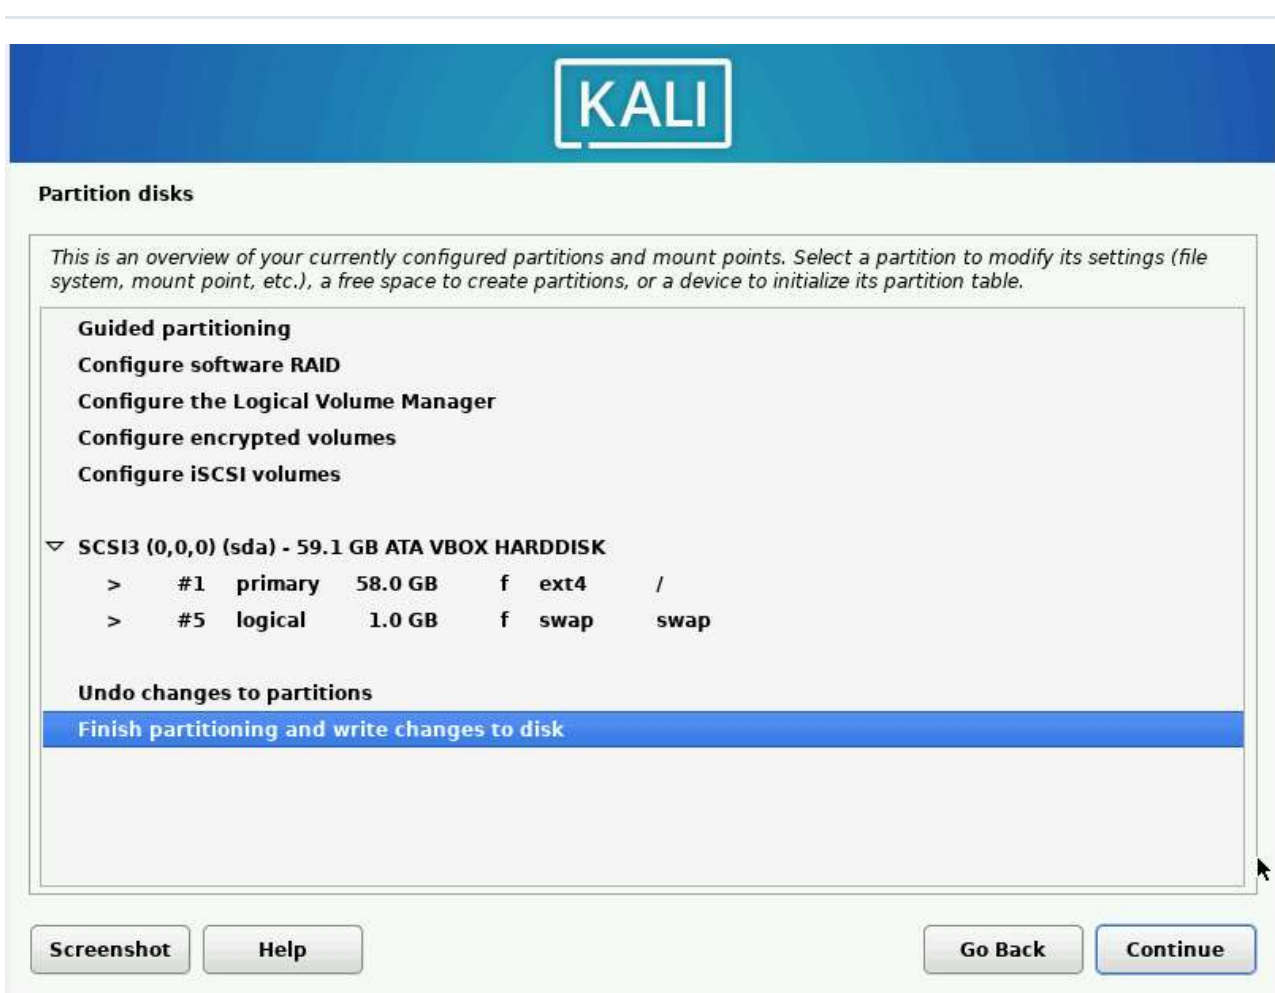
KALI

Partition disks

This is an overview of your currently configured partitions and mount points. Select a partition to modify its settings (file system, mount point, etc.), a free space to create partitions, or a device to initialize its partition table.

Guided partitioning
Configure software RAID
Configure the Logical Volume Manager
Configure encrypted volumes
Configure iSCSI volumes

SCSI3 (0,0,0) (sda) - 59.1 GB ATA VBOX HARDDISK
> #1 primary 58.0 GB f ext4 /
> #5 logical 1.0 GB f swap swap

Undo changes to partitions
Finish partitioning and write changes to disk

Screenshot
Help
Go Back
Continue